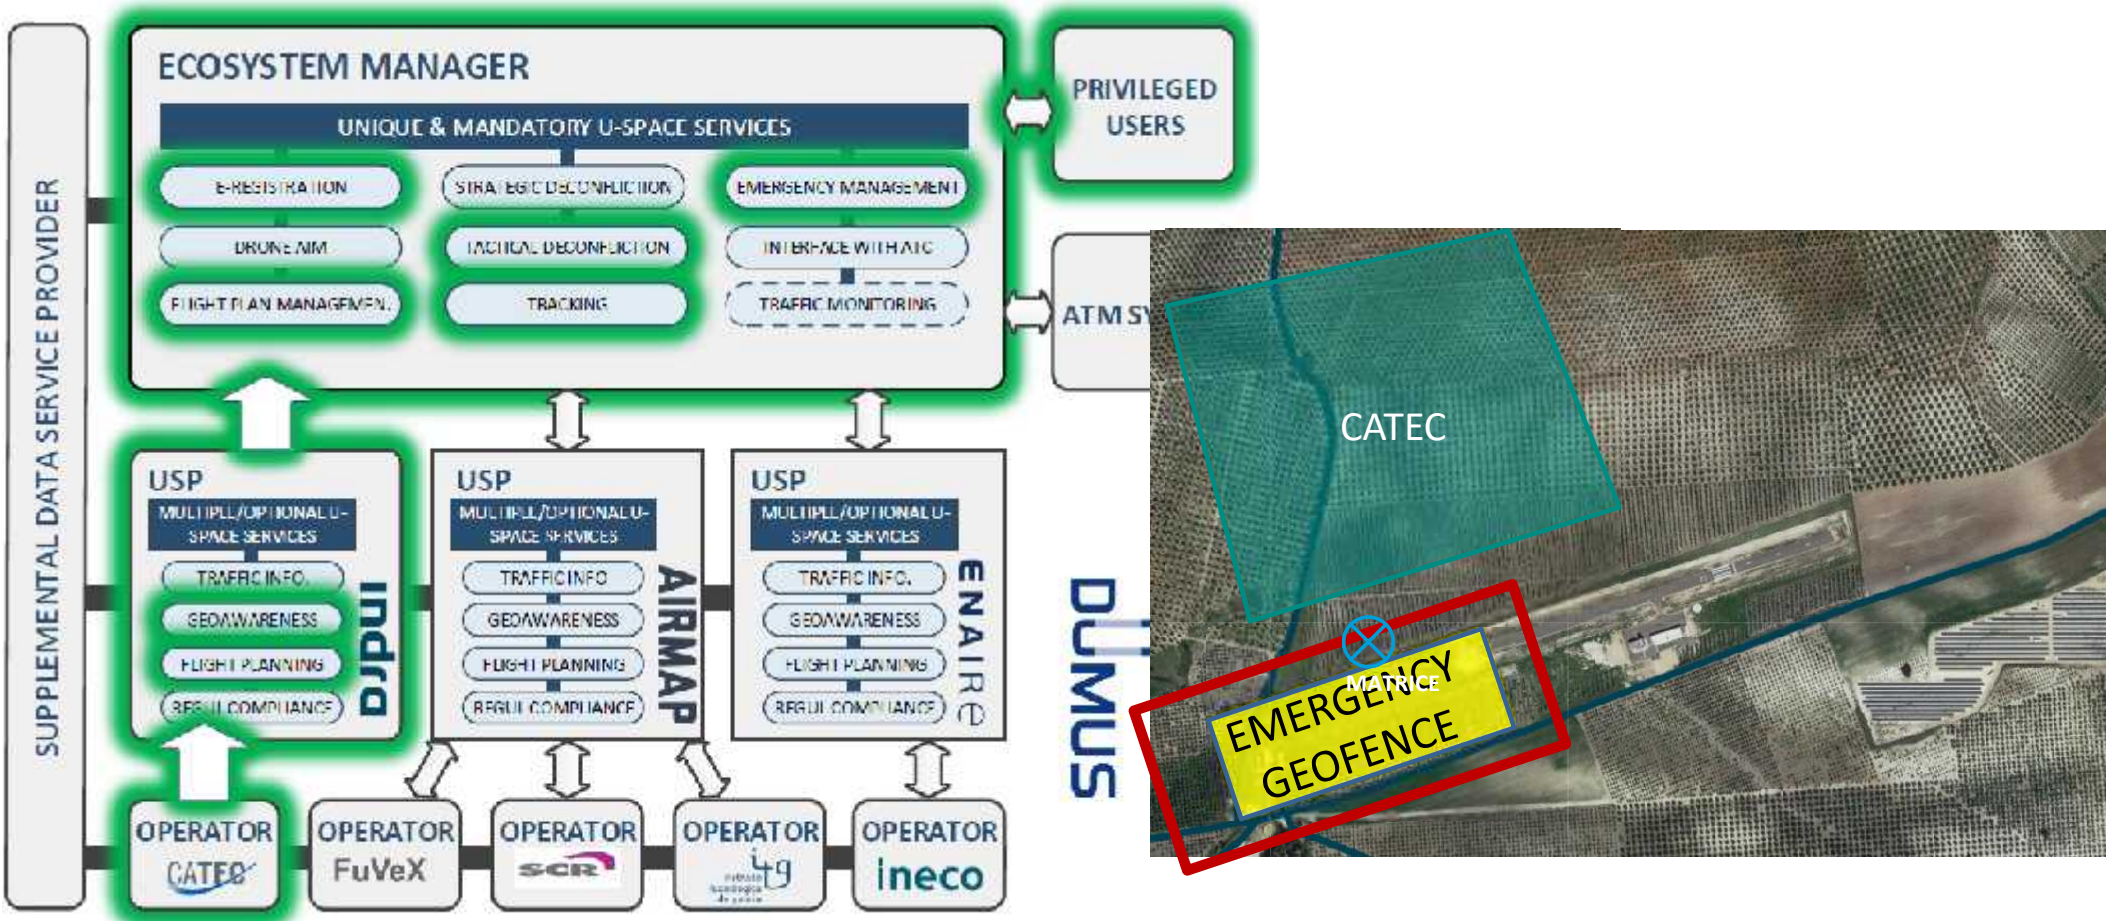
SUPPLEMENTAL DATA SERVICE PROVIDER

ECOSYSTEM MANAGER

UNIQUE & MANDATORY U-SPACE SERVICES

E-REGISTRATION
STRATEGIC DECONFLICTION
EMERGENCY MANAGEMENT
DRONE AIM
TACTICAL DECONFLICTION
INTERFACE WITH ATC
FLIGHT PLAN MANAGEMENT
TRACKING
TRAFFIC MONITORING

PRIVILEGED USERS

ATM SY

USP
MULTIPLE/OPTIONAL U-SPACE SERVICES
TRAFFIC INFO.
GEOAWARENESS
FLIGHT PLANNING
REGUL COMPLIANCE
indra

USP
MULTIPLE/OPTIONAL U-SPACE SERVICES
TRAFFIC INFO
GEOAWARENESS
FLIGHT PLANNING
REGUL COMPLIANCE
AIRMAP

USP
MULTIPLE/OPTIONAL U-SPACE SERVICES
TRAFFIC INFO.
GEOAWARENESS
FLIGHT PLANNING
REGUL COMPLIANCE
ENAIRE

OPERATOR
CATEC
OPERATOR
FuVeX
OPERATOR
SCR
OPERATOR
itg
OPERATOR
ineco

DOMUS

CATEC
MATRICE
EMERGENCY GEOFENCE